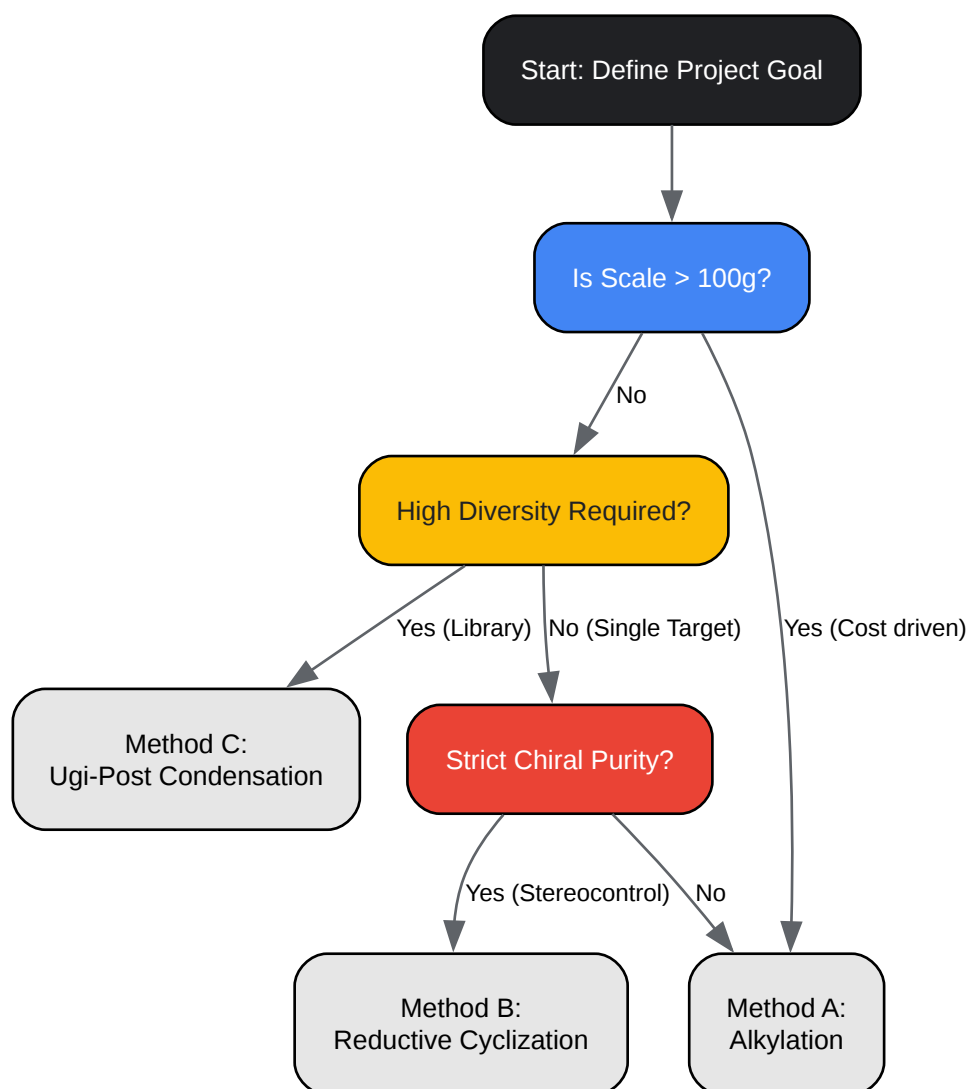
Start: Define Project Goal

Is Scale > 100g?

No

High Diversity Required?

Yes (Cost driven)

Yes (Library)

No (Single Target)

Method C:
Ugi-Post Condensation

Strict Chiral Purity?

Yes (Stereocontrol)

No

Method B:
Reductive Cyclization

Method A:
Alkylation